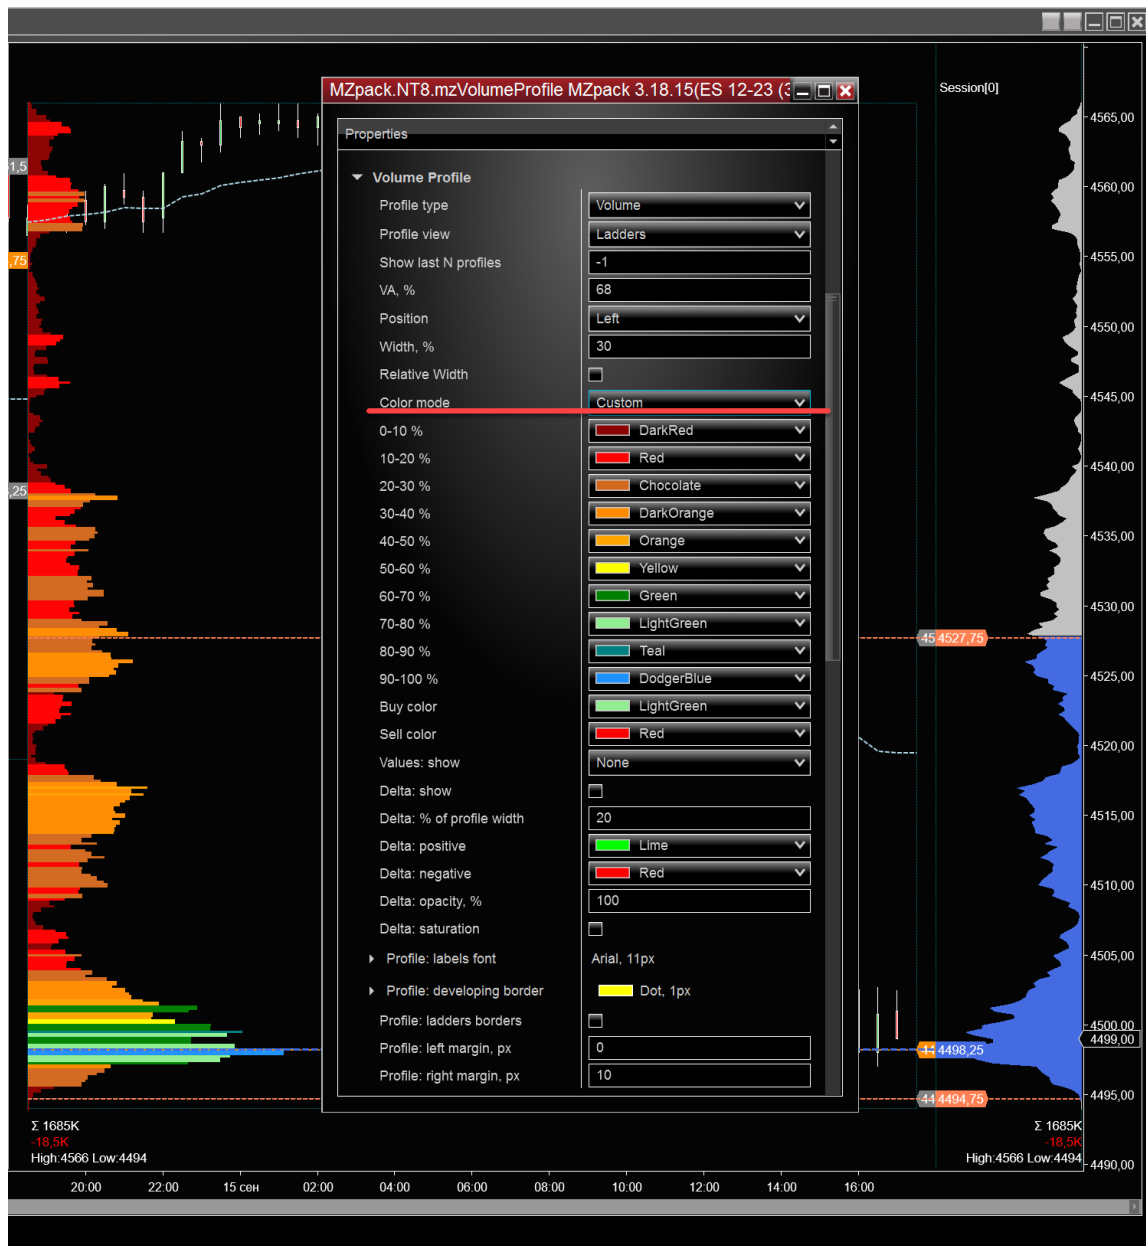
MZpack.NT8.mzVolumeProfile MZpack 3.18.15(ES 12-23 (3

Properties

Volume Profile

| | |
|---|---|
| Profile type | Volume |
| Profile view | Ladders |
| Show last N profiles | -1 |
| VA, % | 68 |
| Position | Left |
| Width, % | 30 |
| Relative Width | |
| Color mode | Custom |
| 0-10 % | DarkRed |
| 10-20 % | Red |
| 20-30 % | Chocolate |
| 30-40 % | DarkOrange |
| 40-50 % | Orange |
| 50-60 % | Yellow |
| 60-70 % | Green |
| 70-80 % | LightGreen |
| 80-90 % | Teal |
| 90-100 % | DodgerBlue |
| Buy color | LightGreen |
| Sell color | Red |
| Values: show | None |
| Delta: show | |
| Delta: % of profile width | 20 |
| Delta: positive | Lime |
| Delta: negative | Red |
| Delta: opacity, % | 100 |
| Delta: saturation | |
| Profile: labels font | Arial, 11px |
| Profile: developing border | Dot, 1px |
| Profile: ladders borders | |
| Profile: left margin, px | 0 |
| Profile: right margin, px | 10 |

Session[0]

4565,00
4560,00
4555,00
4550,00
4545,00
4540,00
4535,00
4530,00
45 4527,75
4525,00
4520,00
4515,00
4510,00
4505,00
4500,00
4499,00
4498,25
4495,00
44 4494,75
4490,00

1,5
,75
,25

Σ 1685K
-18,5K
High:4566 Low:4494

Σ 1685K
-18,5K
High:4566 Low:4494

20:00 22:00 15 сен 02:00 04:00 06:00 08:00 10:00 12:00 14:00 16:00